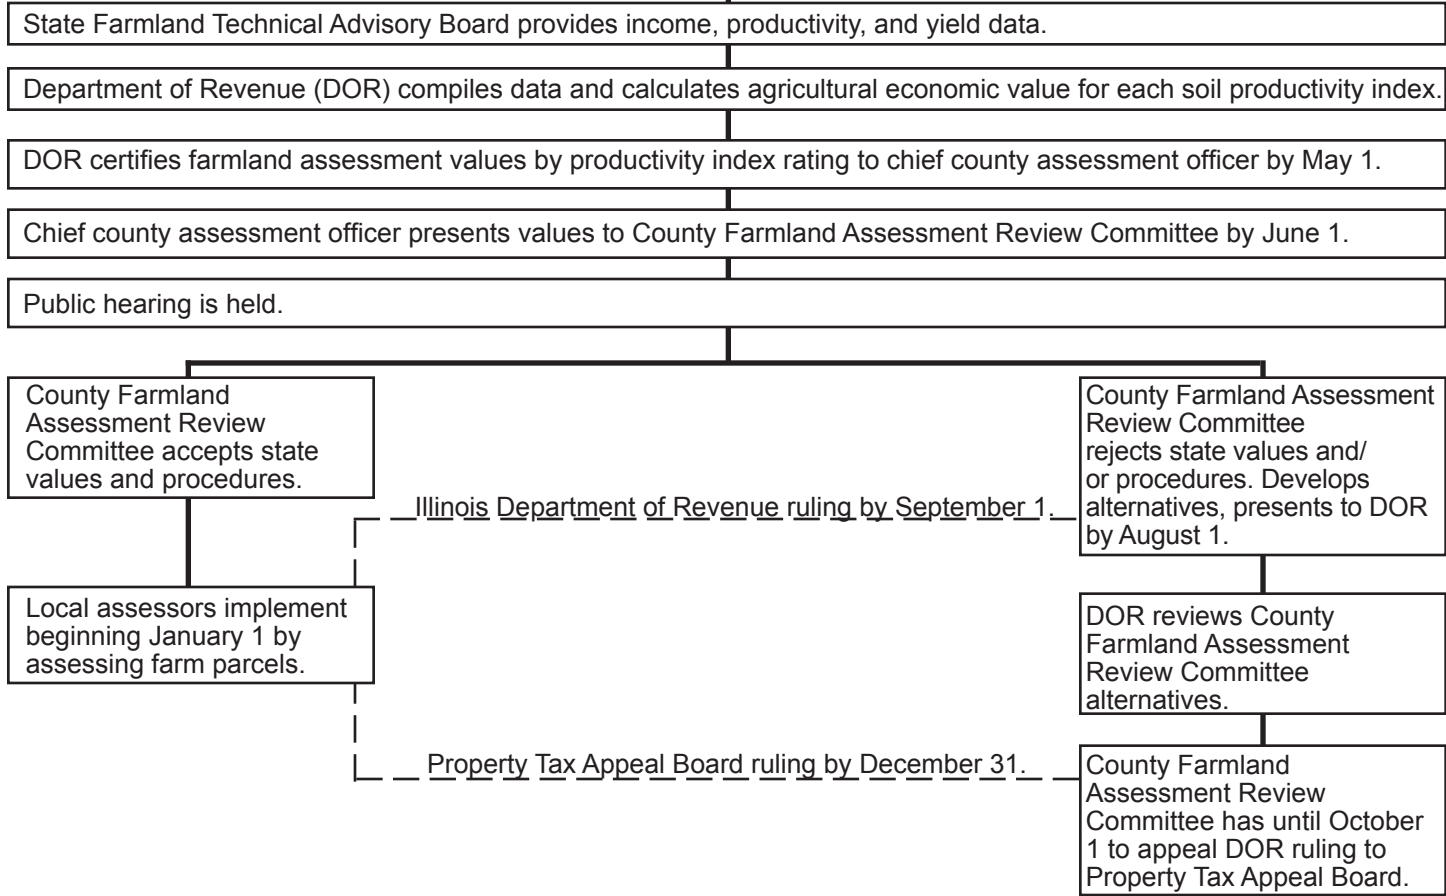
State Farmland Technical Advisory Board provides income, productivity, and yield data.

Department of Revenue (DOR) compiles data and calculates agricultural economic value for each soil productivity index.

DOR certifies farmland assessment values by productivity index rating to chief county assessment officer by May 1.

Chief county assessment officer presents values to County Farmland Assessment Review Committee by June 1.

Public hearing is held.

County Farmland Assessment Review Committee accepts state values and procedures.

County Farmland Assessment Review Committee rejects state values and/ or procedures. Develops alternatives, presents to DOR by August 1.

Illinois Department of Revenue ruling by September 1.

Local assessors implement beginning January 1 by assessing farm parcels.

DOR reviews County Farmland Assessment Review Committee alternatives.

Property Tax Appeal Board ruling by December 31.

County Farmland Assessment Review Committee has until October 1 to appeal DOR ruling to Property Tax Appeal Board.